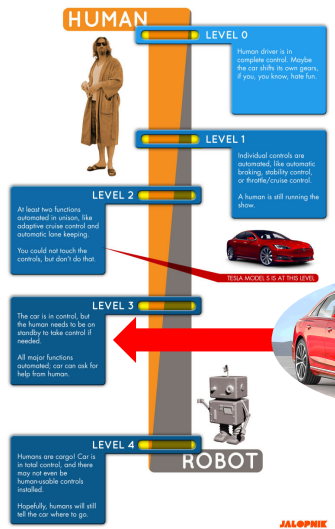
HUMAN

LEVEL 0

Human driver is in complete control. Maybe the car shifts its own gears if you, you know, hate fun.

LEVEL 1

Individual controls are automated, like automatic braking, stability control, or throttle/cruise control.

A human is still running the show.

LEVEL 2

At least two functions automated in unison, like adaptive cruise control and automatic lane keeping.

You could not touch the controls, but don't do that.

TESLA MODEL S IS AT THIS LEVEL

LEVEL 3

The car is in control, but the human needs to be on standby to take control if needed.

All major functions automated; car can ask for help from human.

LEVEL 4

Humans are cargo! Car is in total control, and there may not even be human-usable controls installed.

Hopefully, humans will still tell the car where to go.

ROBOT

JALOPNIK